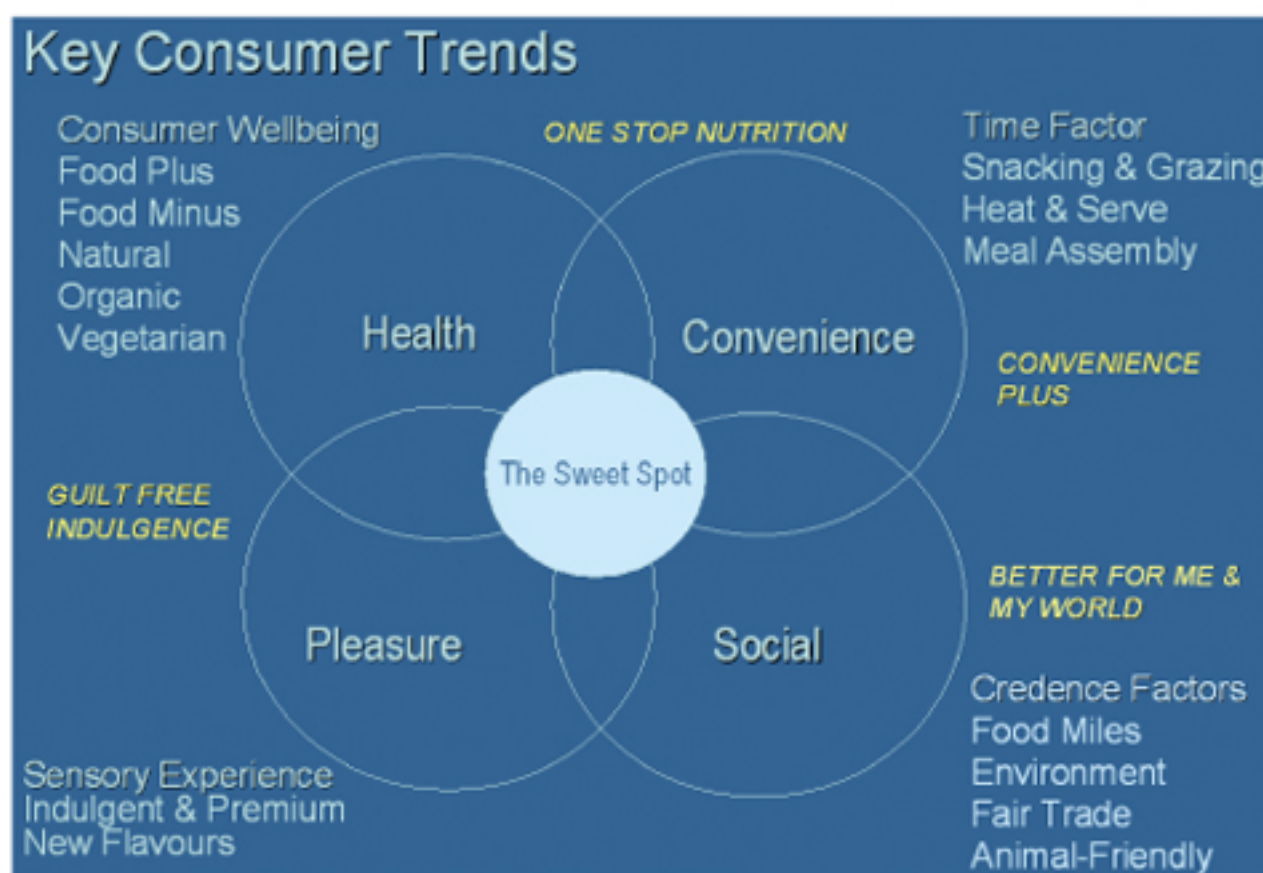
Key Consumer Trends

Consumer Wellbeing
Food Plus
Food Minus
Natural
Organic
Vegetarian

ONE STOP NUTRITION

Time Factor
Snacking & Grazing
Heat & Serve
Meal Assembly

Health

Convenience

CONVENIENCE PLUS

The Sweet Spot

GUILT FREE INDULGENCE

BETTER FOR ME & MY WORLD

Pleasure

Social

Credence Factors
Food Miles
Environment
Fair Trade
Animal-Friendly

Sensory Experience
Indulgent & Premium
New Flavours